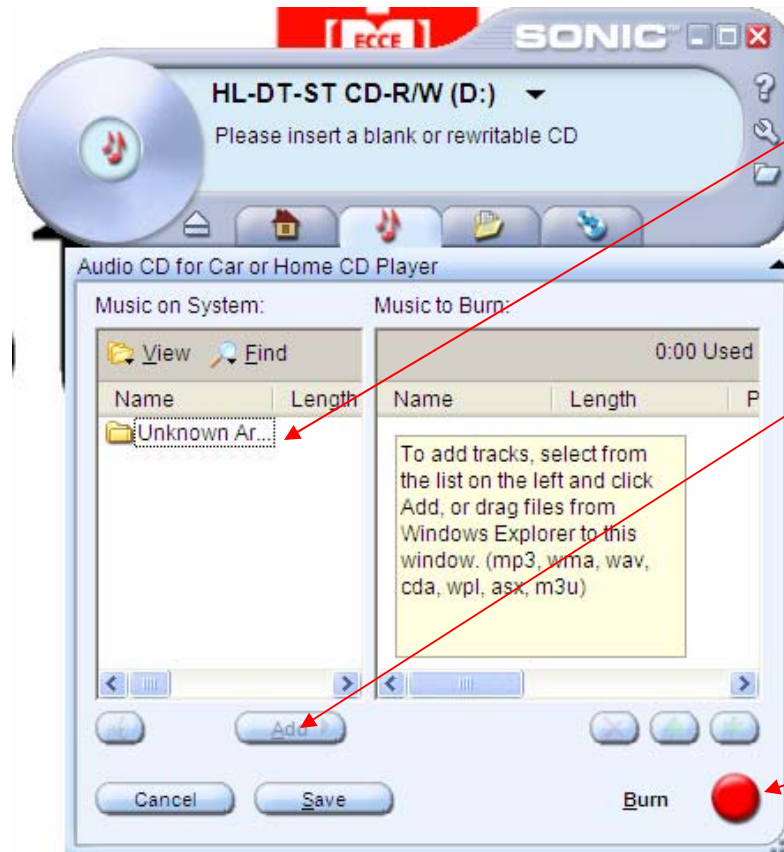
ECCE

SONIC

HL-DT-ST CD-R/W (D:)

Please insert a blank or rewritable CD

Audio CD for Car or Home CD Player

Music on System:

Music to Burn:

View Find

0:00 Used

| Name | Length |
|---|---|
| Unknown Ar... | |

| Name | Length | P |
|---|---|---|

To add tracks, select from the list on the left and click Add, or drag files from Windows Explorer to this window. (mp3, wma, wav, cda, wpl, asx, m3u)

Add

Cancel

Save

Burn